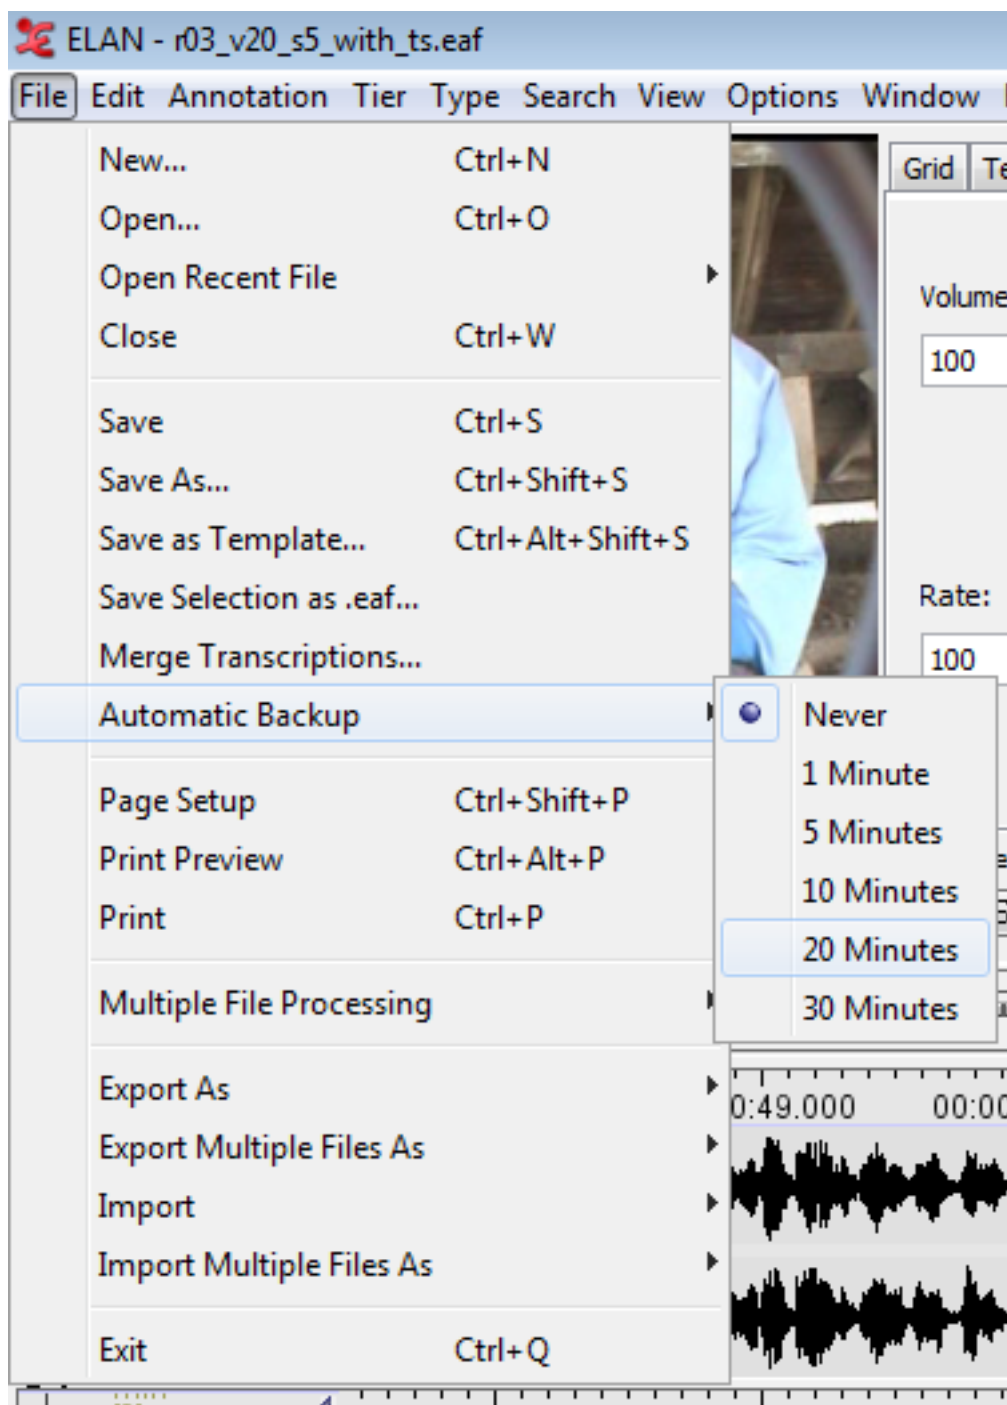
ELAN - r03_v20_s5_with_ts.eaf

File Edit Annotation Tier Type Search View Options Window

New... Ctrl+N
Open... Ctrl+O
Open Recent File
Close Ctrl+W

Save Ctrl+S
Save As... Ctrl+Shift+S
Save as Template... Ctrl+Alt+Shift+S
Save Selection as .eaf...
Merge Transcriptions...
Automatic Backup

Page Setup Ctrl+Shift+P
Print Preview Ctrl+Alt+P
Print Ctrl+P

Multiple File Processing

Export As
Export Multiple Files As
Import
Import Multiple Files As

Exit Ctrl+Q

Never
1 Minute
5 Minutes
10 Minutes
20 Minutes
30 Minutes

Grid Te

Volume
100

Rate:
100

0:49.000 00:00